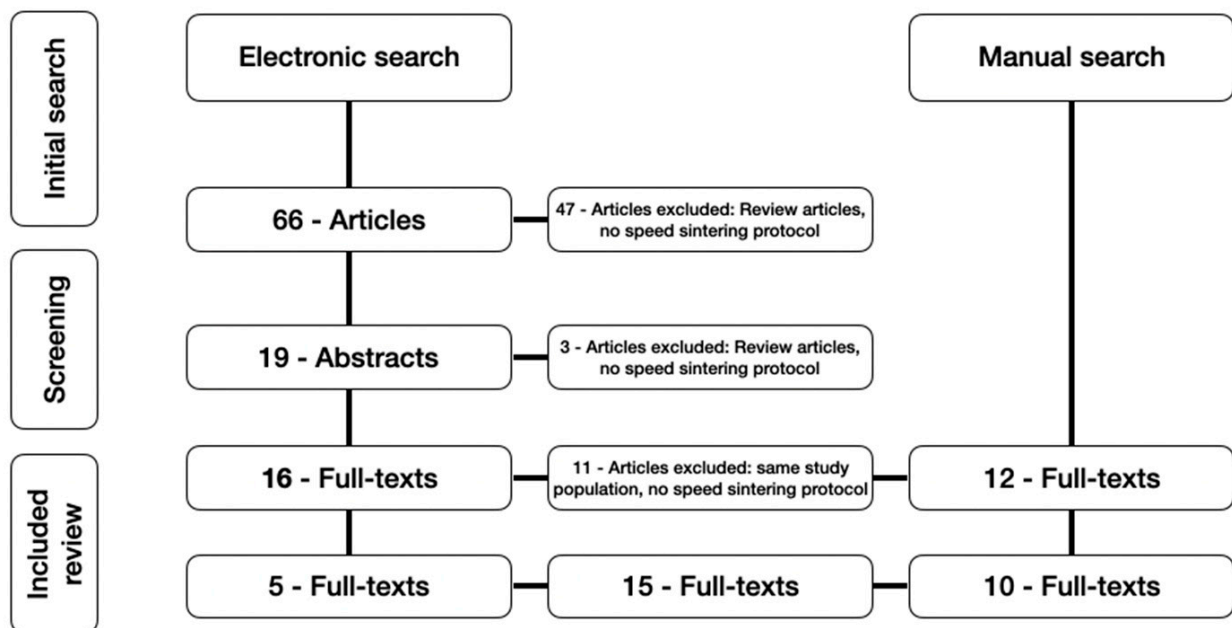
Initial search

Screening

Included review

Electronic search

Manual search

66 - Articles

47 - Articles excluded: Review articles, no speed sintering protocol

19 - Abstracts

3 - Articles excluded: Review articles, no speed sintering protocol

16 - Full-texts

11 - Articles excluded: same study population, no speed sintering protocol

12 - Full-texts

5 - Full-texts

15 - Full-texts

10 - Full-texts